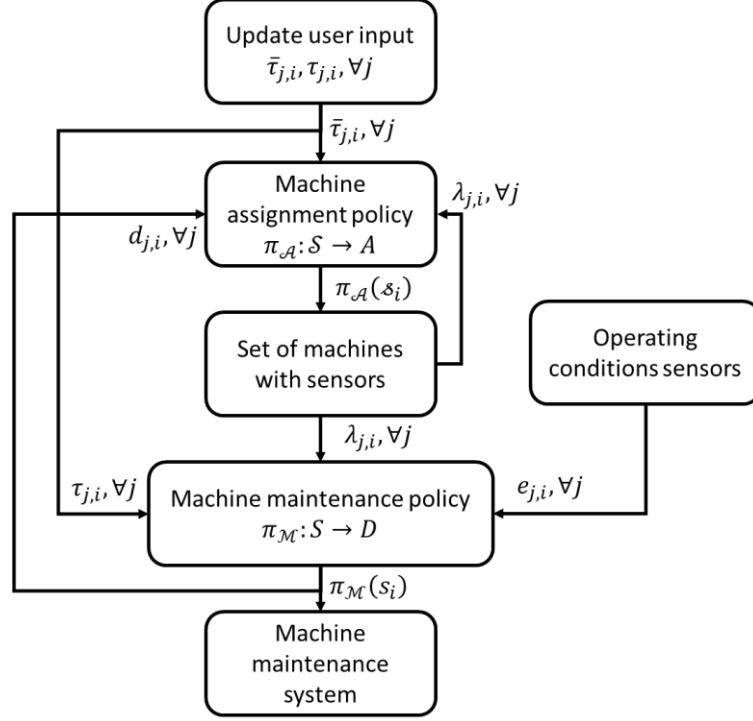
Update user input
$\bar{\tau}_{j,i}, \tau_{j,i}, \forall j$

$\bar{\tau}_{j,i}, \forall j$

Machine assignment policy
$\pi_{\mathcal{A}}: \mathcal{S} \rightarrow A$

$\lambda_{j,i}, \forall j$

$d_{j,i}, \forall j$

$\pi_{\mathcal{A}}(s_i)$

Set of machines with sensors

Operating conditions sensors

$\lambda_{j,i}, \forall j$

$\tau_{j,i}, \forall j$

Machine maintenance policy
$\pi_{\mathcal{M}}: S \rightarrow D$

$e_{j,i}, \forall j$

$\pi_{\mathcal{M}}(s_i)$

Machine maintenance system